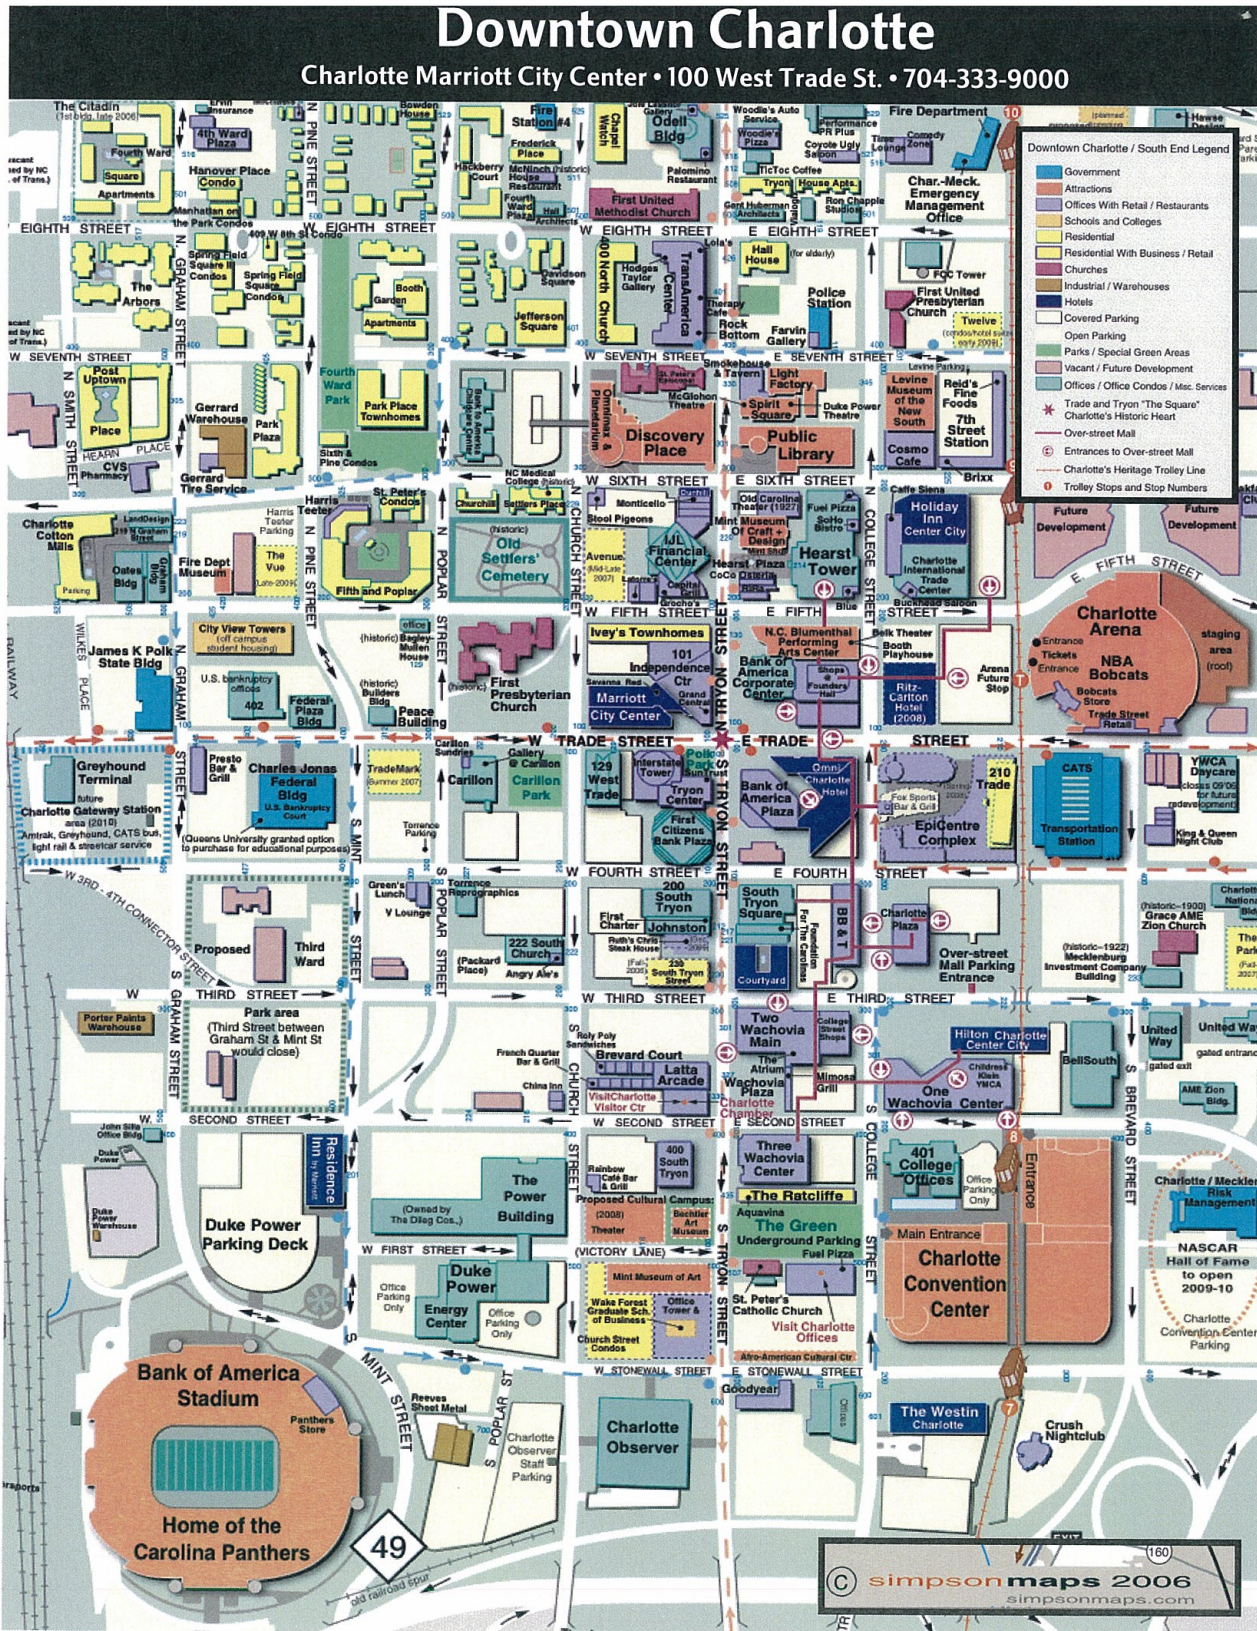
Downtown Charlotte

Charlotte Marriott City Center • 100 West Trade St. • 704-333-9000

Downtown Charlotte / South End Legend
Government
Attractions
Offices With Retail / Restaurants
Schools and Colleges
Residential
Residential With Business / Retail
Churches
Industrial / Warehouses
Hotels
Covered Parking
Open Parking
Parks / Special Green Areas
Vacant / Future Development
Offices / Office Condos / Misc. Services
Trade and Tryon "The Square" Charlotte's Historic Heart
Over-street Mall
Entrances to Over-street Mall
Charlotte's Heritage Trolley Line
Trolley Stops and Stop Numbers

EIGHTH STREET
SEVENTH STREET
SIXTH STREET
FIFTH STREET
TRADE STREET
FOURTH STREET
THIRD STREET
SECOND STREET
FIRST STREET
STONEWALL STREET
N PINE STREET
N GRAHAM STREET
N POPLAR STREET
N CHURCH STREET
N TRYON STREET
N COLLEGE STREET
S MINT STREET
S BREVARD STREET
WILKES PLACE
HEARN PLACE
N SMITH STREET

The Citadin
4th Ward Plaza
Fourth Ward Square
Hanover Place Condo
The Arbors
Spring Field Square
Fourth Ward Park
Park Place Townhomes
Gerrard Warehouse
Park Plaza
Post Uptown Place
CVS Pharmacy
Gerrard Tire Service
Charlotte Cotton Mills
Fire Dept Museum
The Vue
Oates Bldg
Harris Teeter
St. Peter's Condo
Fifth and Poplar
Old Settlers' Cemetery
First Presbyterian Church
City View Towers
James K Polk State Bldg
Federal Plaza Bldg
Peace Building
Greyhound Terminal
Charlotte Gateway Station
Charles Jonas Federal Bldg
Carillon
Carillon Park
TradeMark
Proposed
Third Ward
Porter Paints Warehouse
Park area (Third Street between Graham St & Mint St would close)
Residence Inn by Marriott
Duke Power Parking Deck
The Power Building
Duke Power Energy Center
Bank of America Stadium
Home of the Carolina Panthers
Panthers Store
Reeves Sheet Metal
Charlotte Observer
Charlotte Observer Staff Parking
Odell Bldg
Fire Station #4
First United Methodist Church
Jefferson Square
Hodges Taylor Gallery
TransAmerica Center
100 North Church
Discovery Place
Public Library
Spirit Square
Light Factory
Rock Bottom
Farvin Gallery
Police Station
Char.-Meck. Emergency Management Office
First United Presbyterian Church
Twelve
Levine Museum of the New South
Reid's Fine Foods
7th Street Station
Cosmo Cafe
Brixx
Holiday Inn Center City
Hearst Tower
IJL Financial Center
Avenue
Mint Museum of Craft + Design
Ivey's Townhomes
101 Independence Ctr
Marriott City Center
N.C. Blumenthal Performing Arts Center
Bank of America Corporate Center
Ritz-Carlton Hotel (2008)
Arena Future Stop
Charlotte Arena
NBA Bobcats
Future Development
129 West Trade
Interstate Tower
Tryon Center
First Citizens Bank Plaza
Bank of America Plaza
Omni Charlotte Hotel
EpiCentre Complex
210 Trade
CATS Transportation Station
YWCA Daycare
King & Queen Night Club
200 South Tryon
First Charter
Johnston
Tryon Square
Charlotte Plaza
Over-street Mall Parking Entrance
Grace AME Zion Church
Two Wachovia Main
Brevard Court
Latta Arcade
Wachovia Plaza
Hilton Charlotte Center City
One Wachovia Center
United Way
BellSouth
Three Wachovia Center
401 College Offices
Main Entrance
Charlotte Convention Center
The Ratcliffe
The Green
Mint Museum of Art
St. Peter's Catholic Church
Visit Charlotte Offices
NASCAR Hall of Fame to open 2009-10
Charlotte Convention Center Parking
Goodyear
The Westin Charlotte
Crush Nightclub
Entrance
49
160
© simpsonmaps 2006
simpsonmaps.com